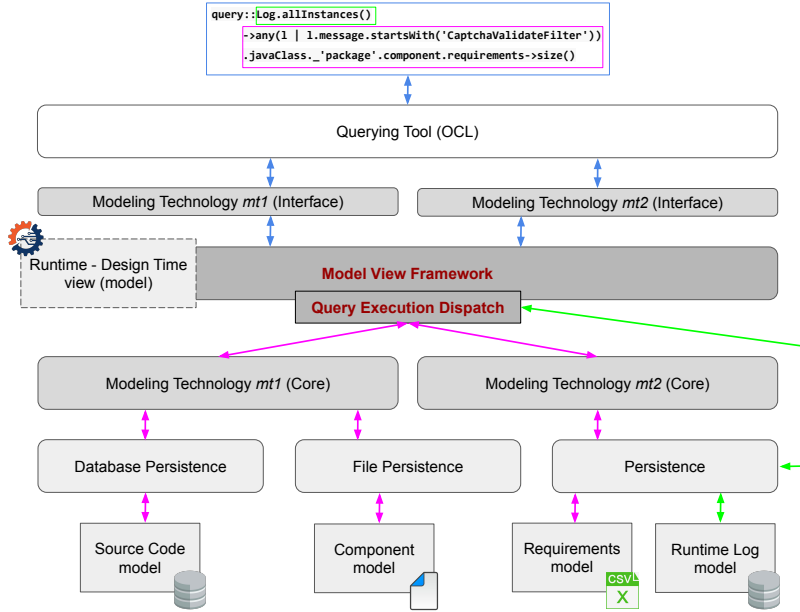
query::Log.allInstances()
->any(l | l.message.startsWith('CaptchaValidateFilter'))
.javaClass._'package'.component.requirements->size()

Querying Tool (OCL)

Modeling Technology *mt1* (Interface)

Modeling Technology *mt2* (Interface)

Runtime - Design Time view (model)

Model View Framework

Query Execution Dispatch

Modeling Technology *mt1* (Core)

Modeling Technology *mt2* (Core)

Database Persistence

File Persistence

Persistence

Source Code model

Component model

Requirements model

CSV

X

Runtime Log model